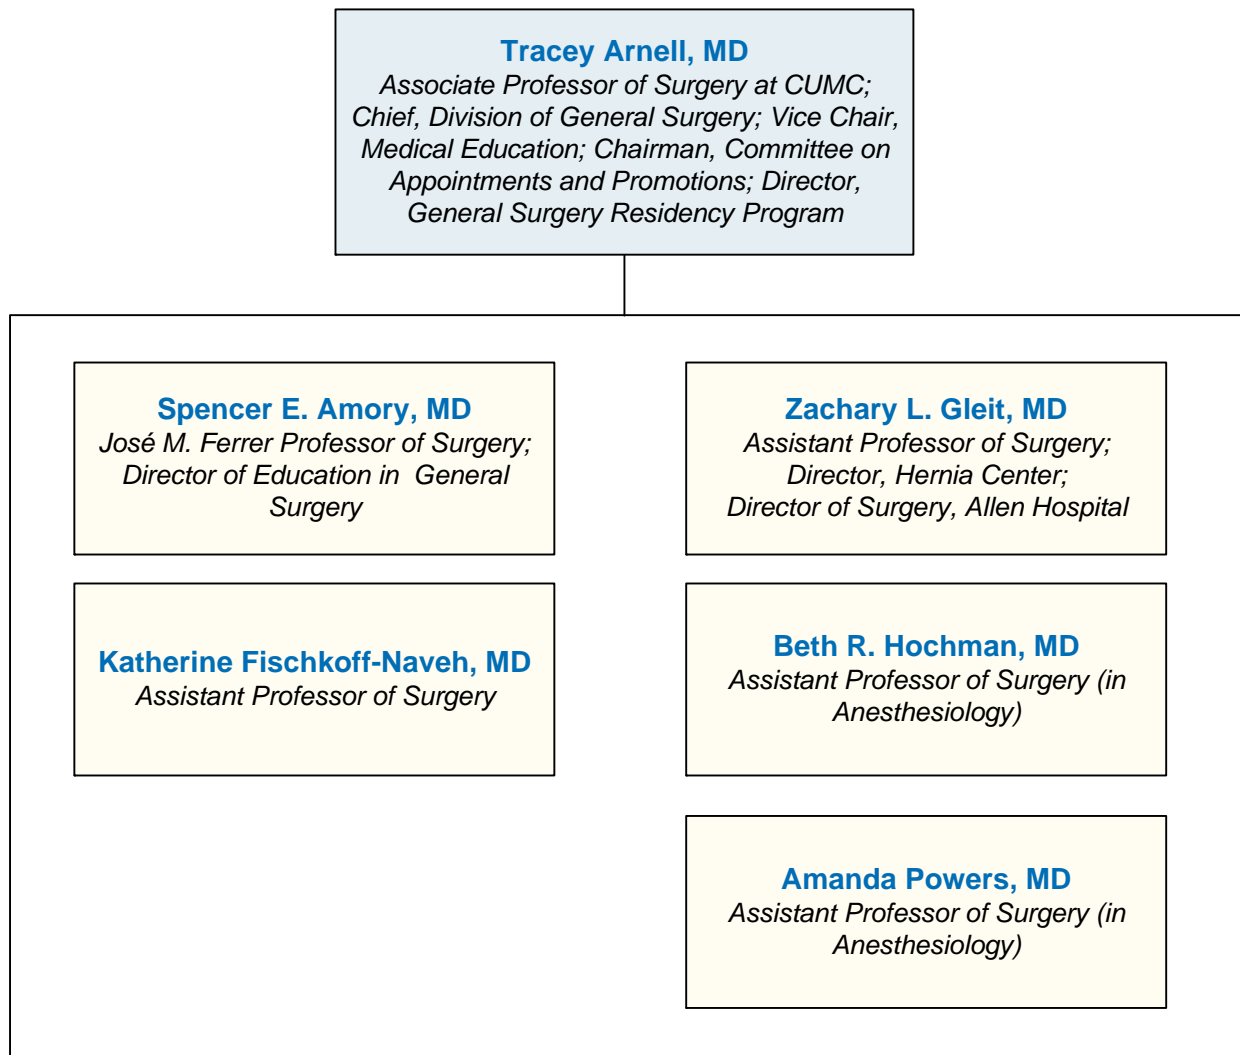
Tracey Arnell, MD
Associate Professor of Surgery at CUMC; Chief, Division of General Surgery; Vice Chair, Medical Education; Chairman, Committee on Appointments and Promotions; Director, General Surgery Residency Program

Spencer E. Amory, MD
José M. Ferrer Professor of Surgery; Director of Education in General Surgery

Zachary L. Gleit, MD
Assistant Professor of Surgery; Director, Hernia Center; Director of Surgery, Allen Hospital

Katherine Fischkoff-Naveh, MD
Assistant Professor of Surgery

Beth R. Hochman, MD
Assistant Professor of Surgery (in Anesthesiology)

Amanda Powers, MD
Assistant Professor of Surgery (in Anesthesiology)